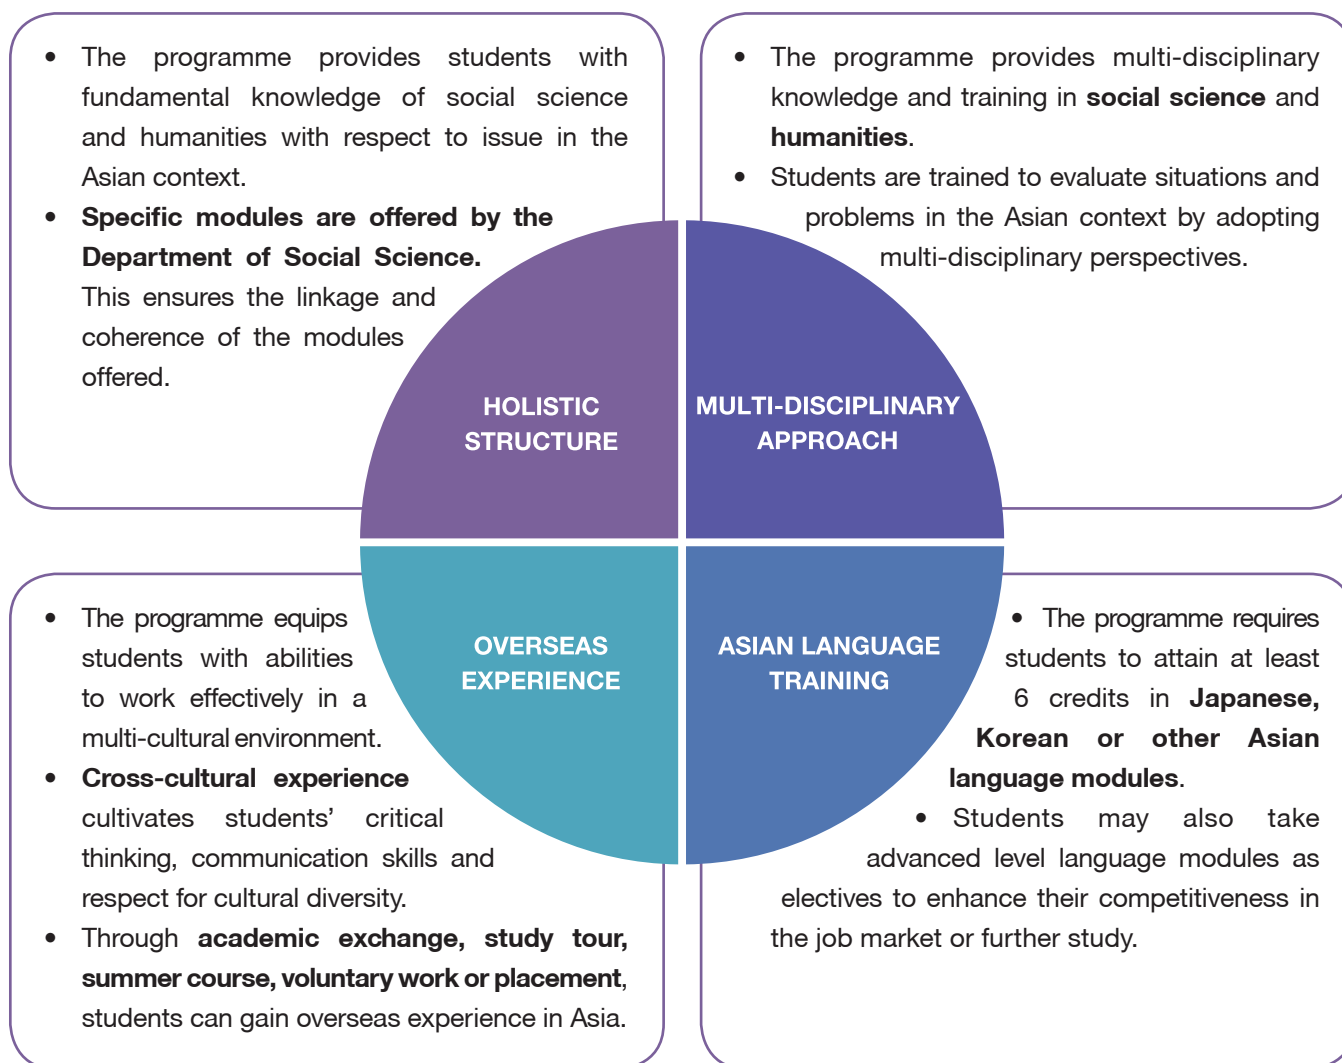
• The programme provides students with fundamental knowledge of social science and humanities with respect to issue in the Asian context.
• **Specific modules are offered by the Department of Social Science.** This ensures the linkage and coherence of the modules offered.

• The programme provides multi-disciplinary knowledge and training in **social science** and **humanities**.
• Students are trained to evaluate situations and problems in the Asian context by adopting multi-disciplinary perspectives.

HOLISTIC STRUCTURE

MULTI-DISCIPLINARY APPROACH

OVERSEAS EXPERIENCE

ASIAN LANGUAGE TRAINING

• The programme equips students with abilities to work effectively in a multi-cultural environment.
• **Cross-cultural experience** cultivates students' critical thinking, communication skills and respect for cultural diversity.
• Through **academic exchange, study tour, summer course, voluntary work or placement**, students can gain overseas experience in Asia.

• The programme requires students to attain at least 6 credits in **Japanese, Korean or other Asian language modules**.
• Students may also take advanced level language modules as electives to enhance their competitiveness in the job market or further study.